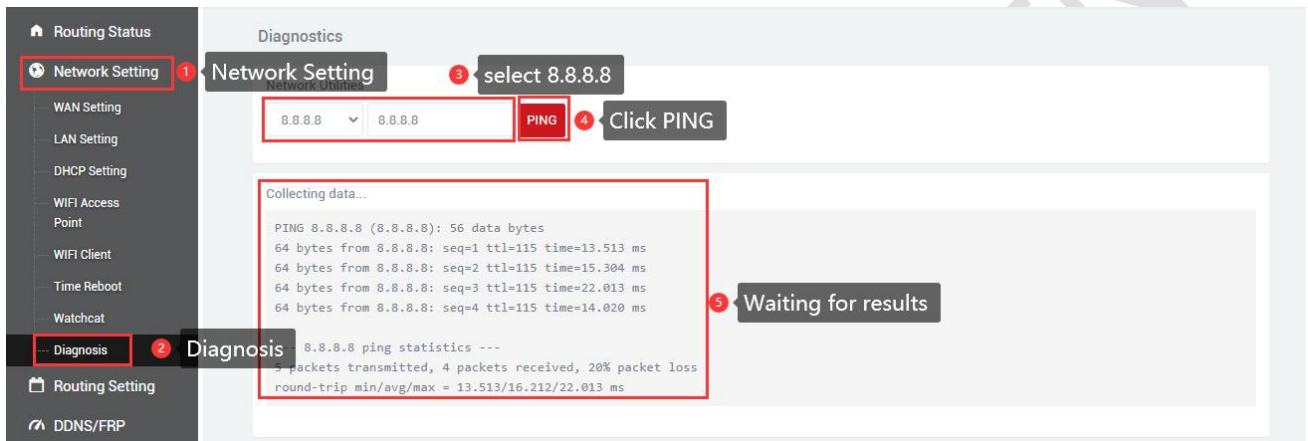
Routing Status

Network Setting

1 Network Setting

WAN Setting

LAN Setting

DHCP Setting

WIFI Access Point

WIFI Client

Time Reboot

Watchcat

Diagnosis

2 Diagnosis

Routing Setting

DDNS/FRP

Diagnostics

3 select 8.8.8.8

Network Utilities

8.8.8.8 8.8.8.8 PING

4 Click PING

Collecting data...

PING 8.8.8.8 (8.8.8.8): 56 data bytes
64 bytes from 8.8.8.8: seq=1 ttl=115 time=13.513 ms
64 bytes from 8.8.8.8: seq=2 ttl=115 time=15.304 ms
64 bytes from 8.8.8.8: seq=3 ttl=115 time=22.013 ms
64 bytes from 8.8.8.8: seq=4 ttl=115 time=14.020 ms

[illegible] 8.8.8.8 ping statistics ---
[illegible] packets transmitted, 4 packets received, 20% packet loss
round-trip min/avg/max = 13.513/16.212/22.013 ms

5 Waiting for results